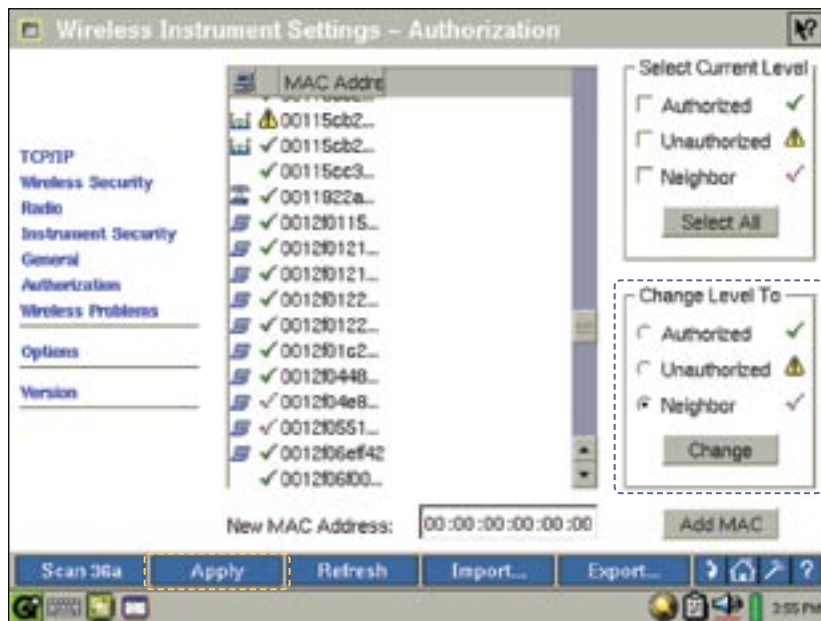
Wireless Instrument Settings – Authorization

TCP/IP
Wireless Security
Radio
Instrument Security
General
Authorization
Wireless Problems

Options

Version

MAC Addre
00115cb2...
00115cb2...
00115cc3...
0011922a...
0012f0115...
0012f0121...
0012f0121...
0012f0122...
0012f0122...
0012f01c2...
0012f0448...
0012f04e8...
0012f0551...
0012f06ef42
0012f06f00...

Select Current Level
Authorized
Unauthorized
Neighbor
Select All

Change Level To
Authorized
Unauthorized
Neighbor
Change

New MAC Address: 00 :00 :00 :00 :00 :00
Add MAC

Scan 36a | Apply | Refresh | Import... | Export...

3:55 PM